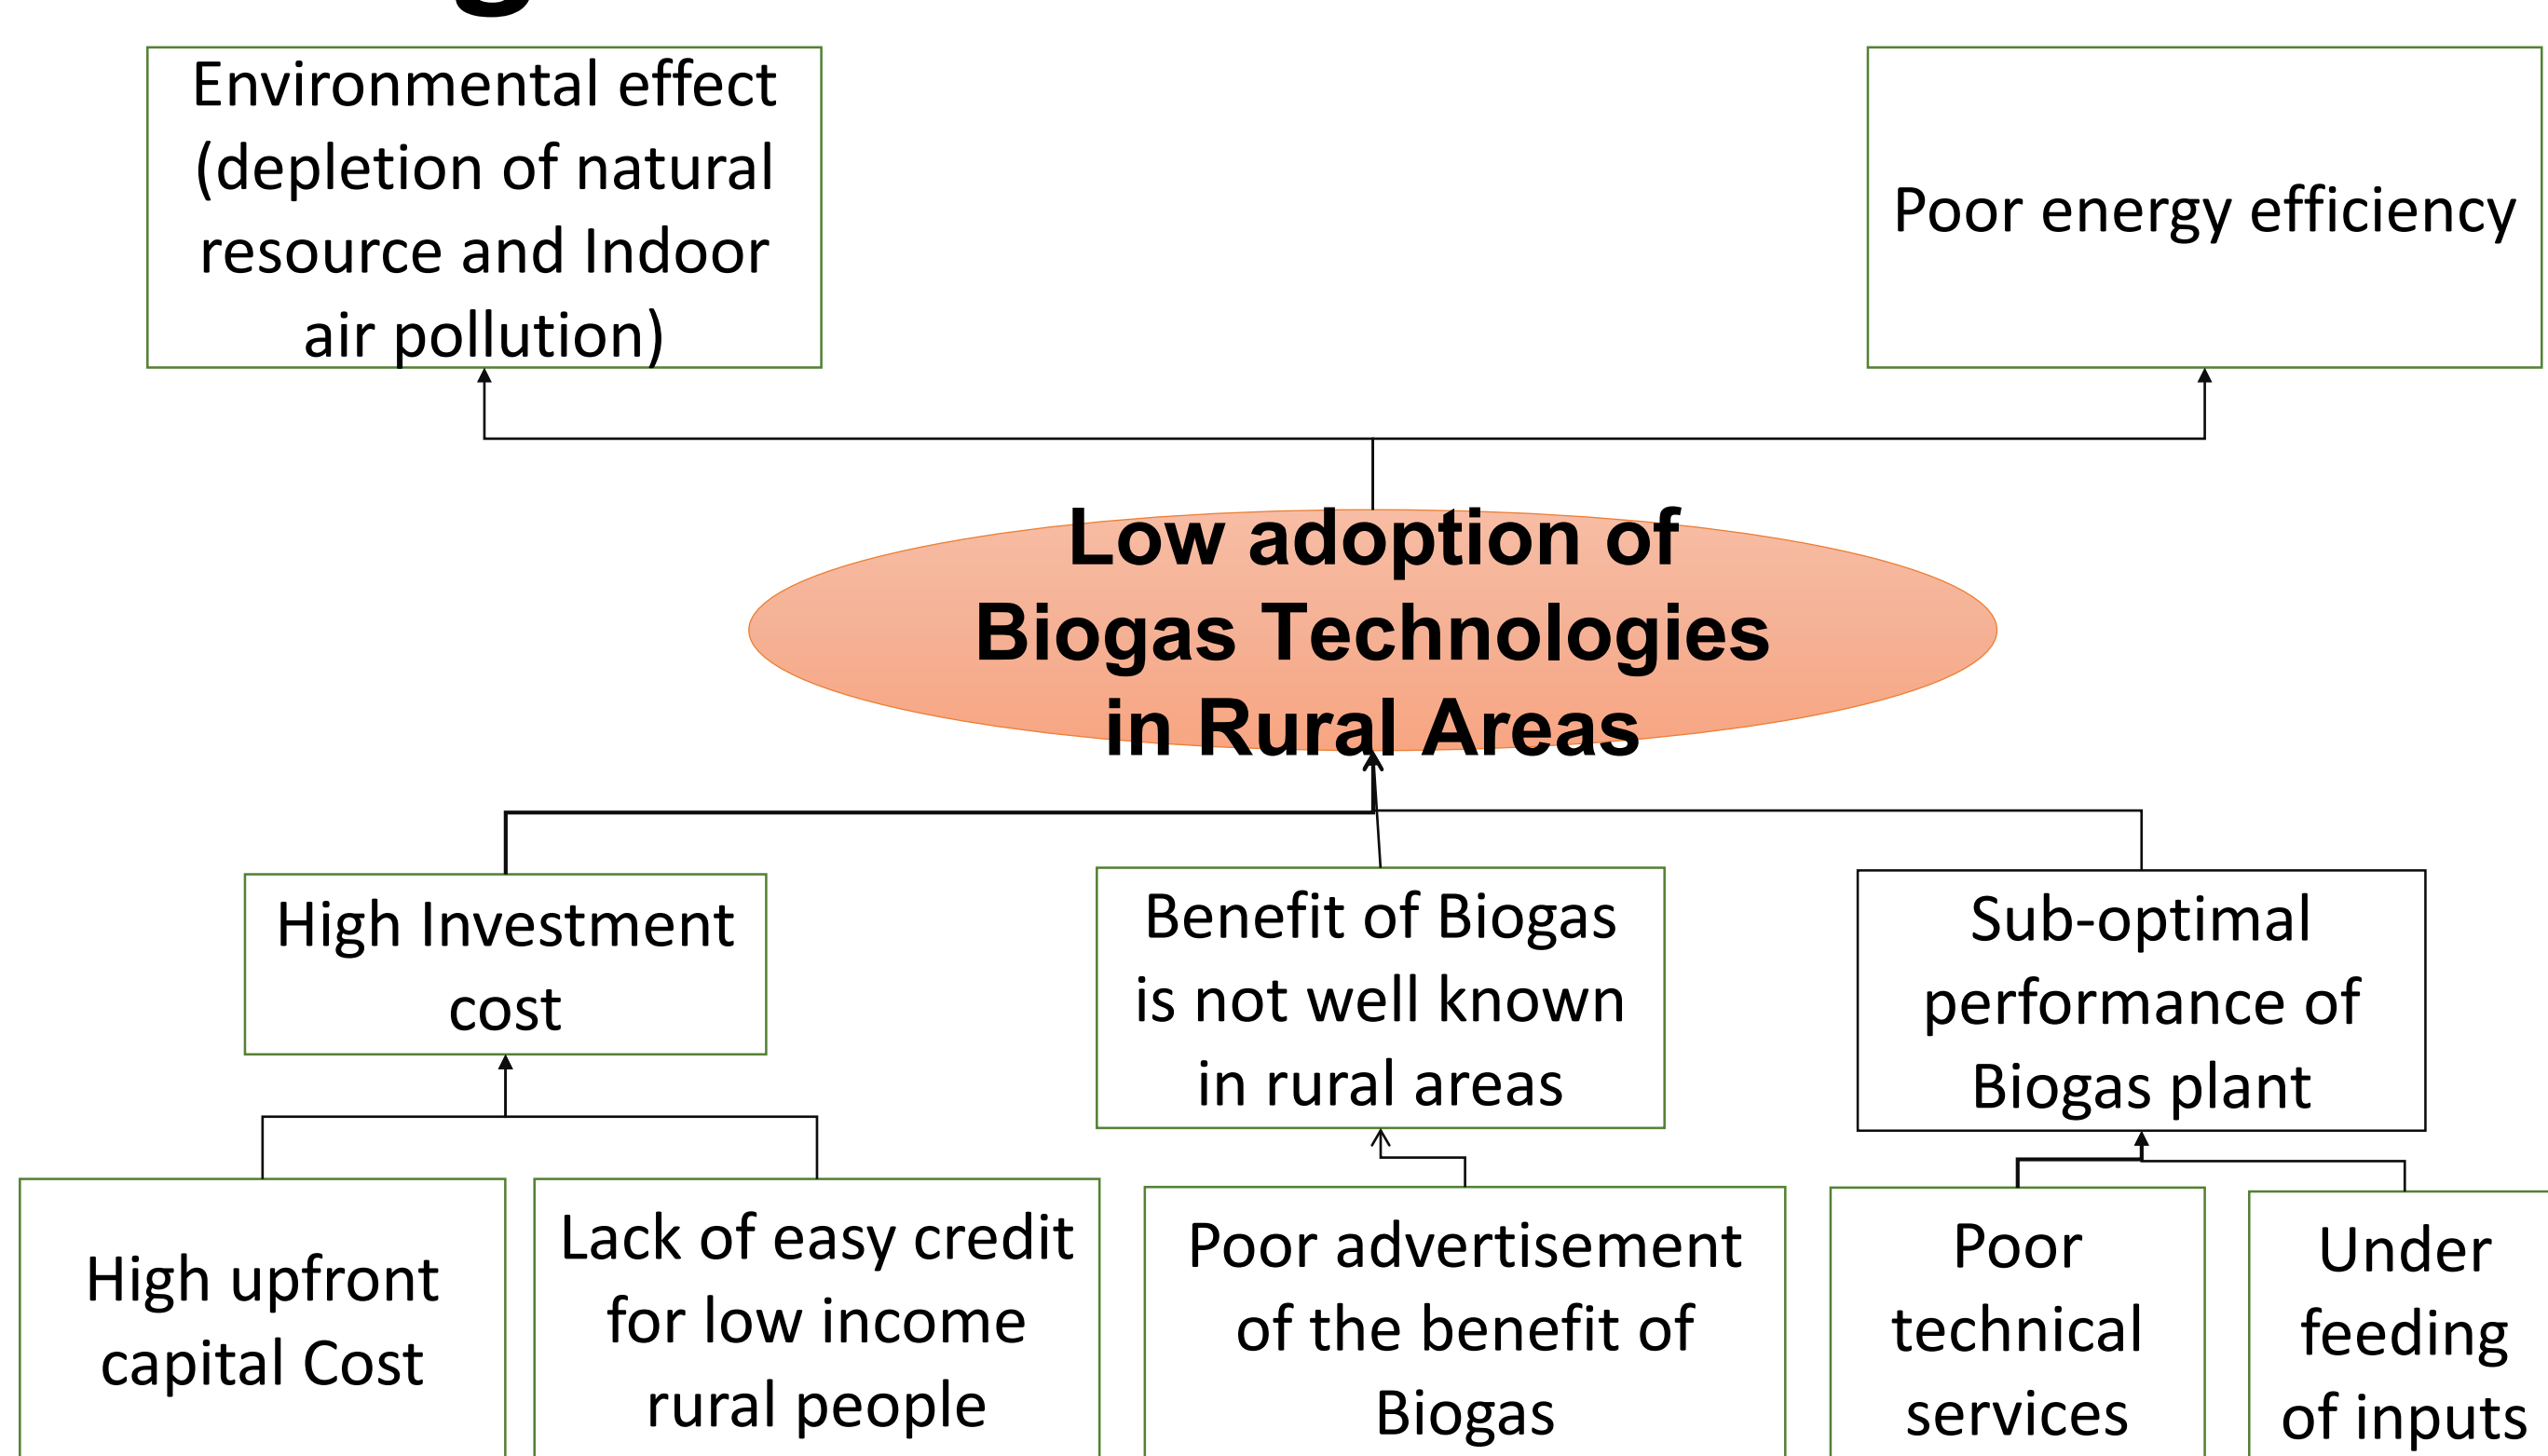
Environmental effect (depletion of natural resource and Indoor air pollution)

Poor energy efficiency

Low adoption of Biogas Technologies in Rural Areas

High Investment cost

Benefit of Biogas is not well known in rural areas

Sub-optimal performance of Biogas plant

High upfront capital Cost

Lack of easy credit for low income rural people

Poor advertisement of the benefit of Biogas

Poor technical services

Under feeding of inputs